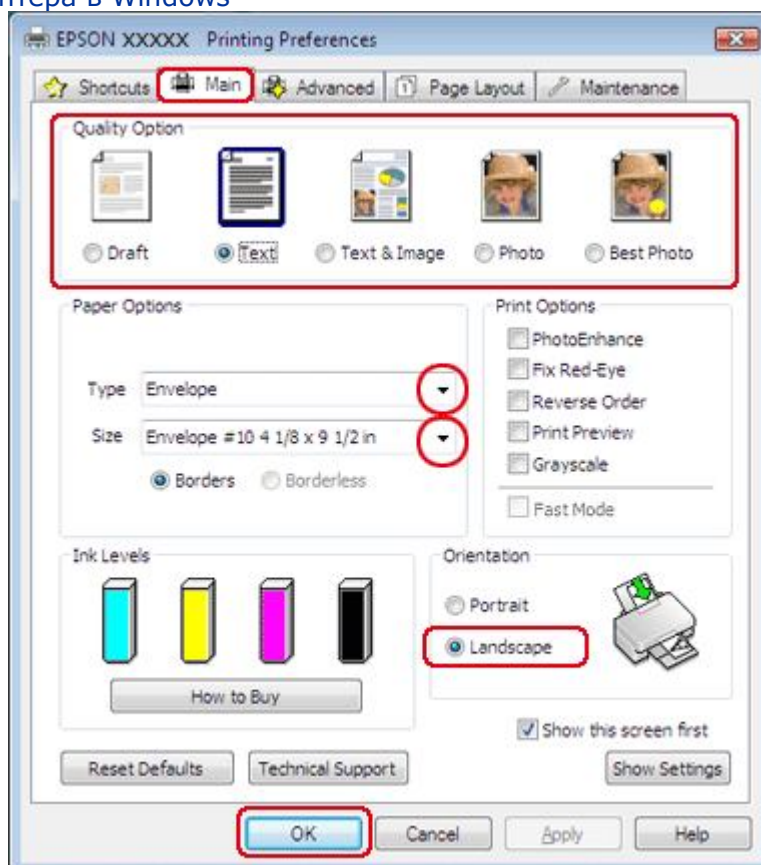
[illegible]тера в Windows

EPSON XXXXX Printing Preferences

Shortcuts | Main | Advanced | Page Layout | Maintenance

Quality Option

Draft
Text
Text & Image
Photo
Best Photo

Paper Options

Type Envelope

Size Envelope #10 4 1/8 x 9 1/2 in

Borders
Borderless

Print Options

PhotoEnhance
Fix Red-Eye
Reverse Order
Print Preview
Grayscale
Fast Mode

Ink Levels

How to Buy

Orientation

Portrait
Landscape

Show this screen first

Reset Defaults
Technical Support
Show Settings

OK
Cancel
Apply
Help